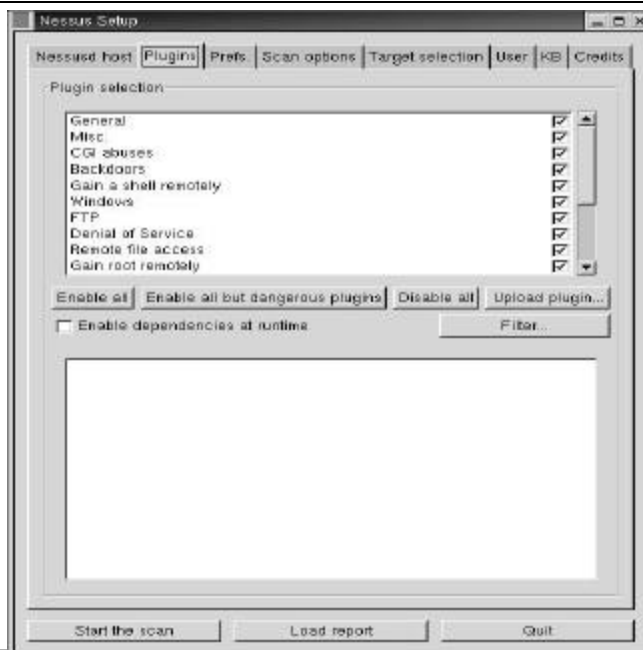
Nessus Setup

Nessusd host | Plugins | Prefs. | Scan options | Target selection | User | KB | Credits

Plugin selection

General
Misc.
CGI abuses
Backdoors
Gain a shell remotely
Windows
FTP
Denial of Service
Remote file access
Gain root remotely

Enable all | Enable all but dangerous plugins | Disable all | Upload plugin...

Enable dependencies at runtime

Filter...

Start the scan | Load report | Quit